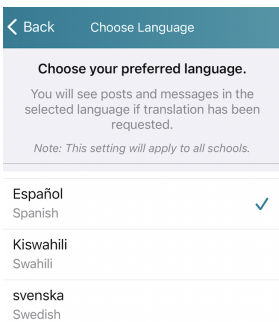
Back Choose Language

Choose your preferred language.

You will see posts and messages in the selected language if translation has been requested.

Note: This setting will apply to all schools.

Español
Spanish

Kiswahili
Swahili

svenska
Swedish